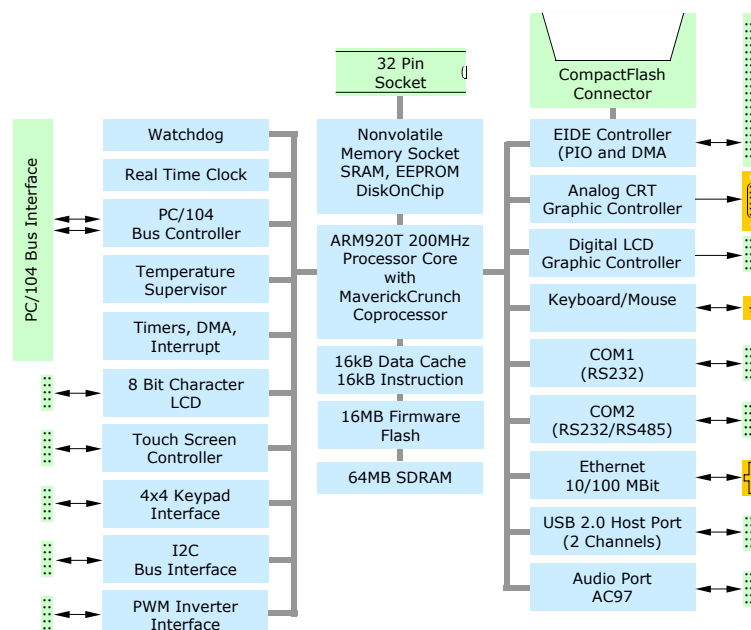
PC/104 Bus Interface

Watchdog

Real Time Clock

PC/104
Bus Controller

Temperature
Supervisor

Timers, DMA,
Interrupt

8 Bit Character
LCD

Touch Screen
Controller

4x4 Keypad
Interface

I2C
Bus Interface

PWM Inverter
Interface

32 Pin
Socket

Nonvolatile
Memory Socket
SRAM, EEPROM
DiskOnChip

ARM920T 200MHz
Processor Core
with
MaverickCrunch
Coprocessor

16kB Data Cache
16kB Instruction

16MB Firmware
Flash

64MB SDRAM

CompactFlash
Connector

EIDE Controller
(PIO and DMA

Analog CRT
Graphic Controller

Digital LCD
Graphic Controller

Keyboard/Mouse

COM1
(RS232)

COM2
(RS232/RS485)

Ethernet
10/100 MBit

USB 2.0 Host Port
(2 Channels)

Audio Port
AC97